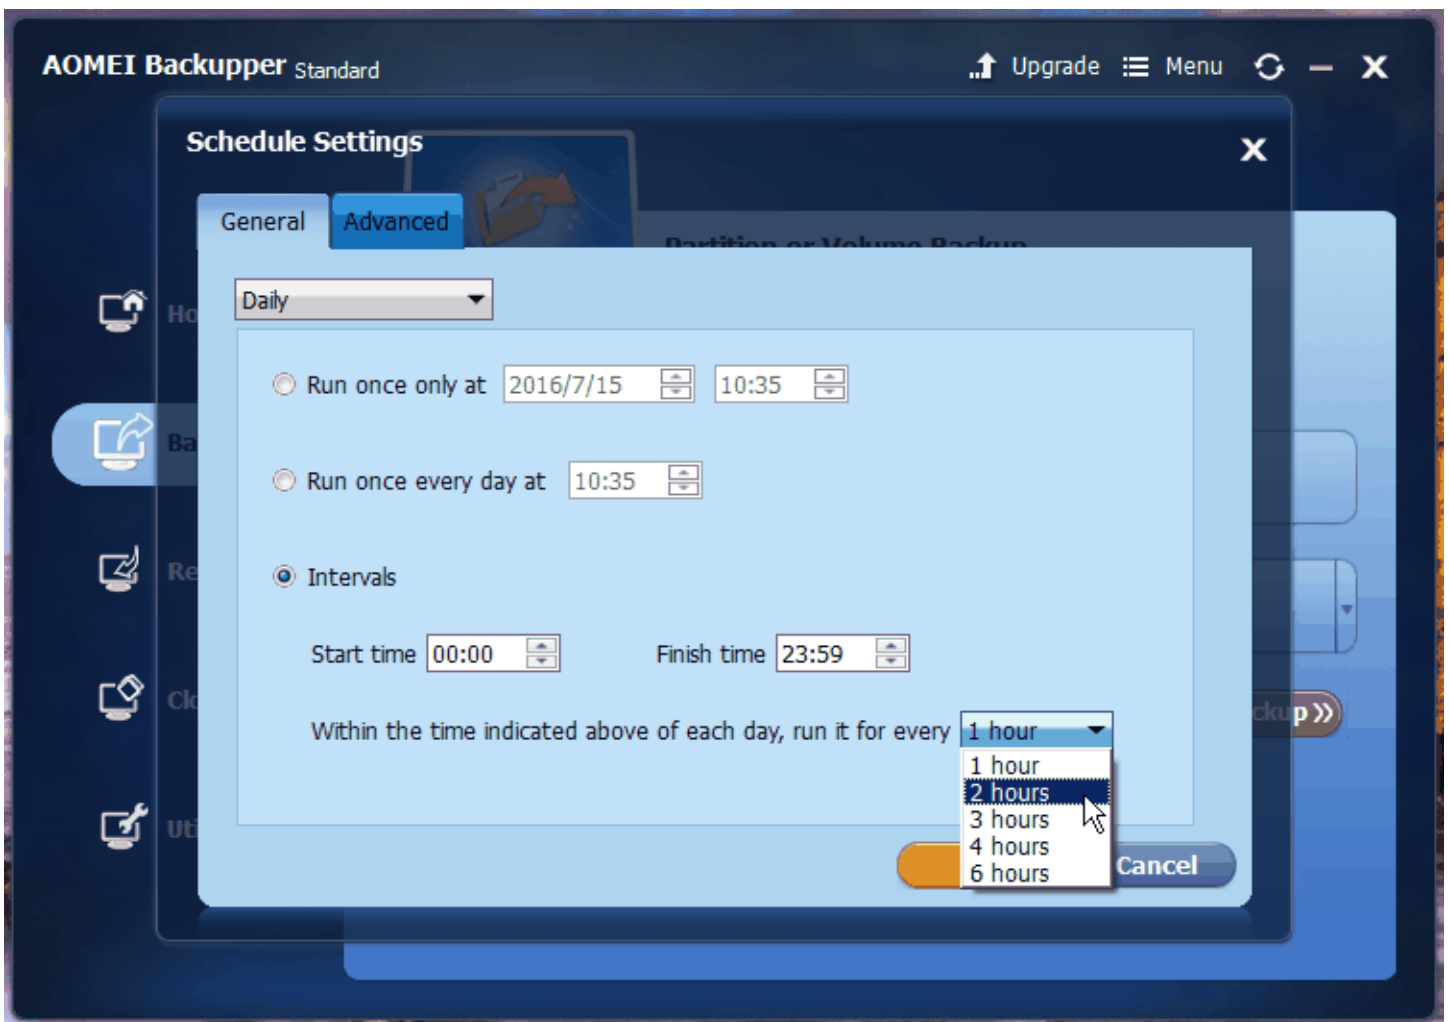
AOMEI Backupper Standard

Upgrade Menu

Schedule Settings

General Advanced

Partition or Volume Backup

Ho

Ba

Re

Cl

Ut

Daily

Run once only at 2016/7/15 10:35

Run once every day at 10:35

Intervals

Start time 00:00 Finish time 23:59

Within the time indicated above of each day, run it for every 1 hour

1 hour
2 hours
3 hours
4 hours
6 hours

ckup »

Cancel